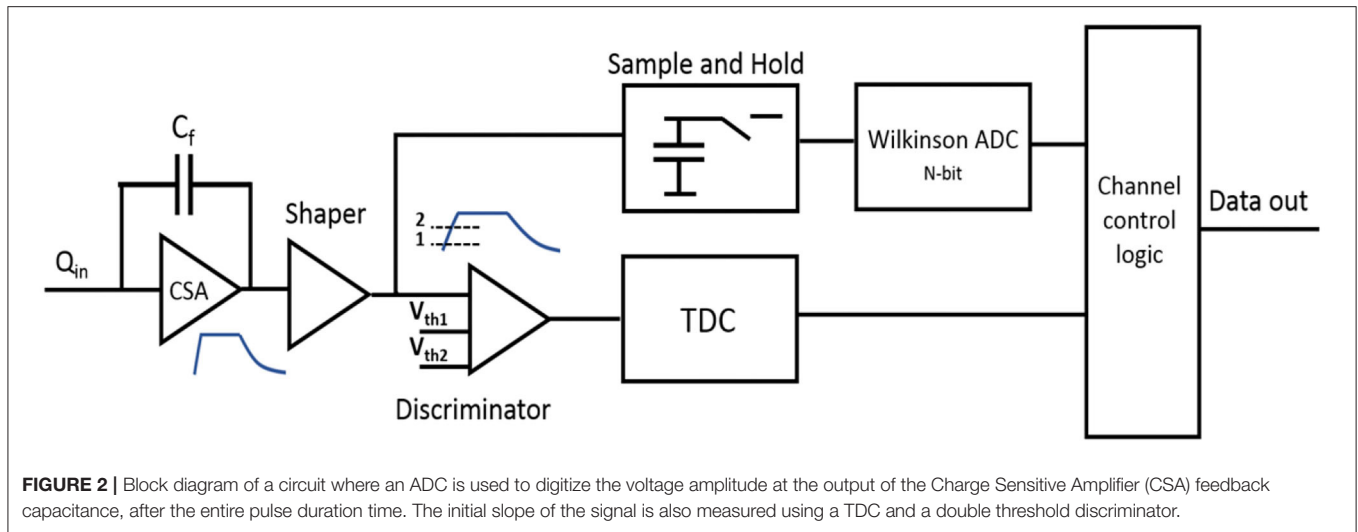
Sample and Hold

$C_f$

Wilkinson ADC
N-bit

Channel control logic

Data out

Shaper

2
1

$Q_{in}$

CSA

$V_{th1}$
$V_{th2}$

TDC

Discriminator

**FIGURE 2 |** Block diagram of a circuit where an ADC is used to digitize the voltage amplitude at the output of the Charge Sensitive Amplifier (CSA) feedback capacitance, after the entire pulse duration time. The initial slope of the signal is also measured using a TDC and a double threshold discriminator.